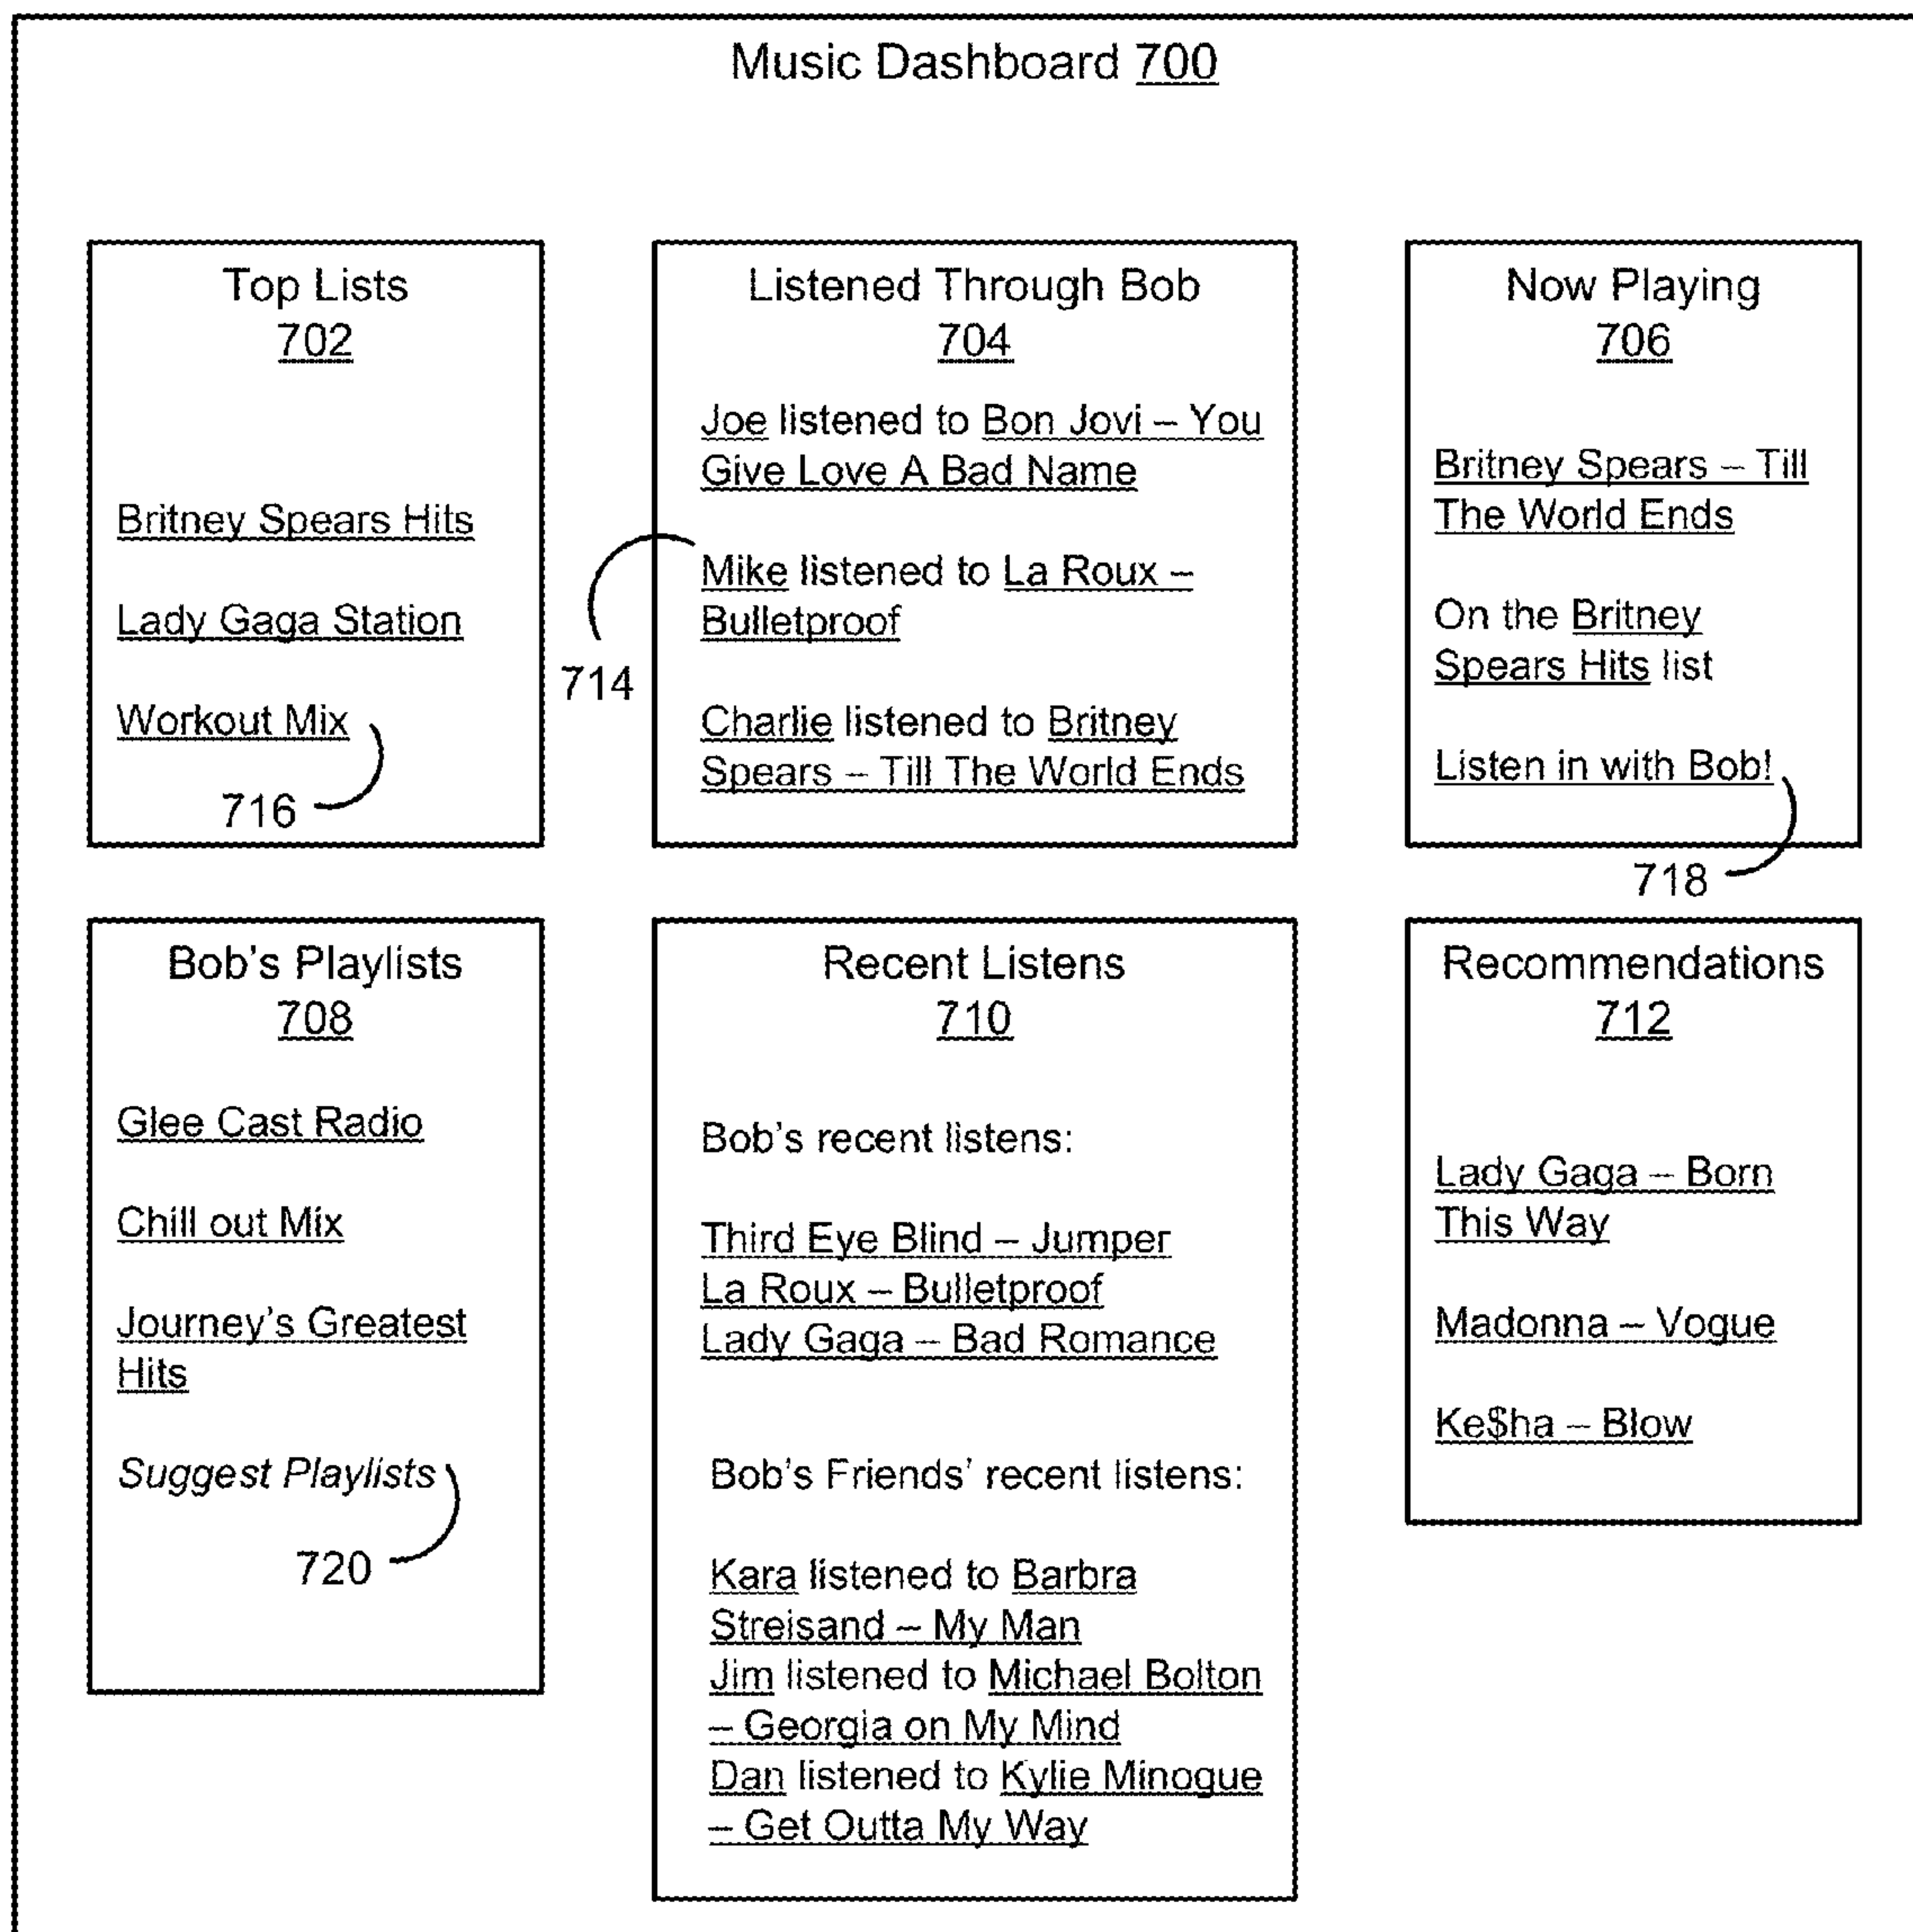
Music Dashboard 700

Top Lists
702

Britney Spears Hits

Lady Gaga Station

Workout Mix

716

714

Listened Through Bob
704

Joe listened to Bon Jovi – You Give Love A Bad Name

Mike listened to La Roux – Bulletproof

Charlie listened to Britney Spears – Till The World Ends

Now Playing
706

Britney Spears – Till The World Ends

On the Britney Spears Hits list

Listen in with Bob!

718

Bob's Playlists
708

Glee Cast Radio

Chill out Mix

Journey's Greatest Hits

Suggest Playlists

720

Recent Listens
710

Bob's recent listens:

Third Eye Blind – Jumper
La Roux – Bulletproof
Lady Gaga – Bad Romance

Bob's Friends' recent listens:

Kara listened to Barbra Streisand – My Man
Jim listened to Michael Bolton – Georgia on My Mind
Dan listened to Kylie Minogue – Get Outta My Way

Recommendations
712

Lady Gaga – Born This Way

Madonna – Vogue

Ke$ha – Blow